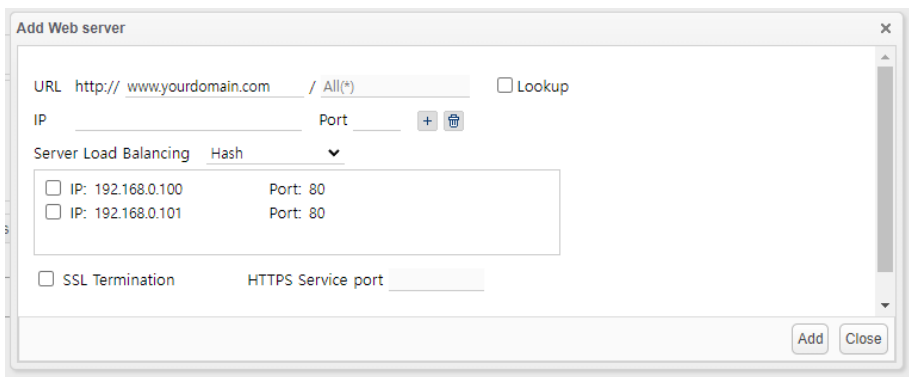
Add Web server ×

URL http:// www.yourdomain.com / All(*) Lookup

IP Port

Server Load Balancing Hash

IP: 192.168.0.100 Port: 80
IP: 192.168.0.101 Port: 80

SSL Termination HTTPS Service port

Add Close